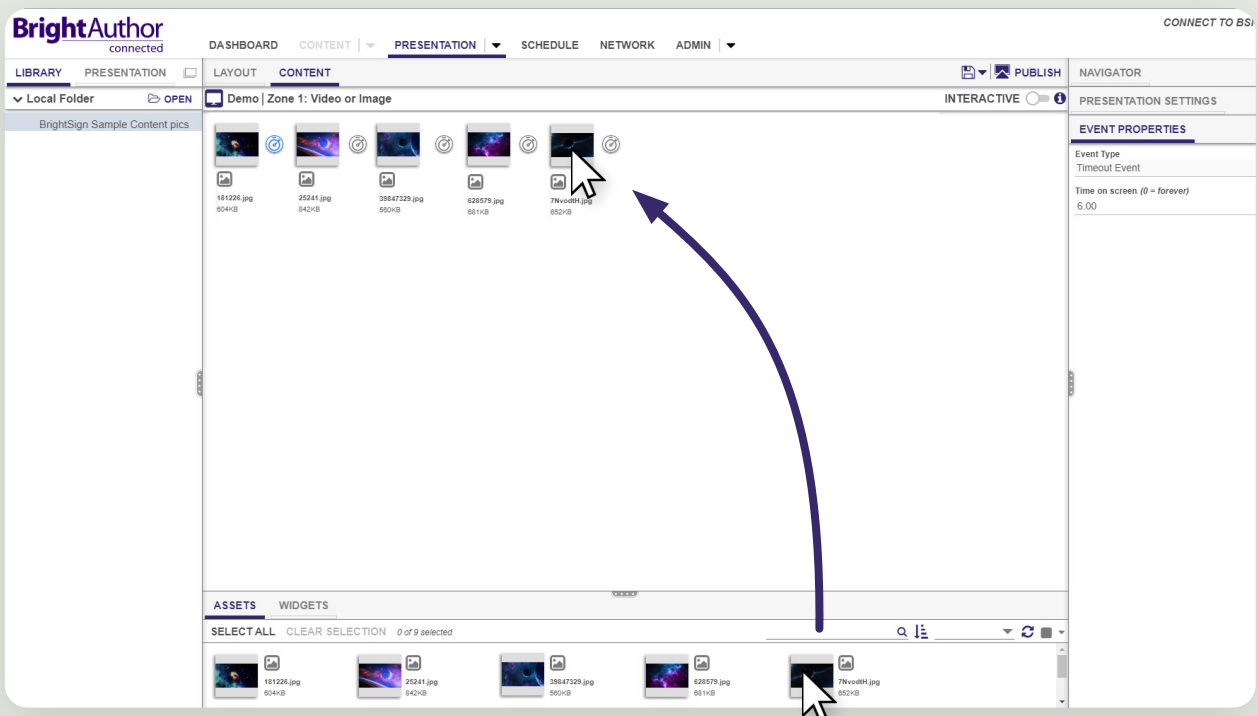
BrightAuthor connected

DASHBOARD CONTENT PRESENTATION SCHEDULE NETWORK ADMIN

CONNECT TO BSI

LIBRARY PRESENTATION

Local Folder OPEN

BrightSign Sample Content pics

LAYOUT CONTENT

PUBLISH

Demo | Zone 1: Video or Image

INTERACTIVE

181226.jpg
604KB

25241.jpg
842KB

39847329.jpg
560KB

528579.jpg
681KB

7NvodtH.jpg
652KB

NAVIGATOR

PRESENTATION SETTINGS

EVENT PROPERTIES

Event Type
Timeout Event

Time on screen (0 = forever)
6.00

ASSETS WIDGETS

SELECT ALL CLEAR SELECTION 0 of 9 selected

181226.jpg
604KB

25241.jpg
842KB

39847329.jpg
560KB

528579.jpg
681KB

7NvodtH.jpg
652KB